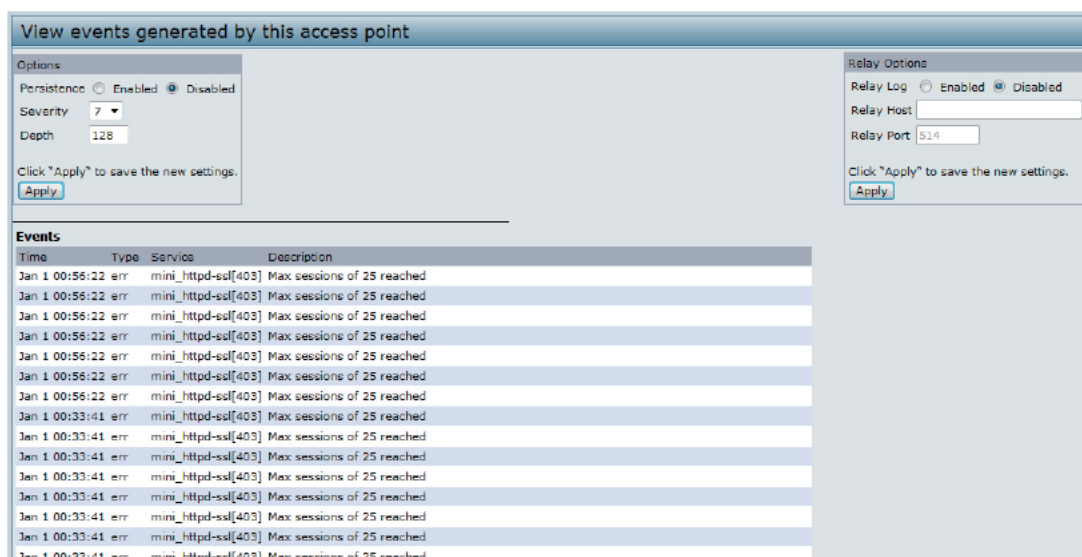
View events generated by this access point

Options

Persistence Enabled Disabled

Severity 7

Depth 128

Click "Apply" to save the new settings.

Apply

Relay Options

Relay Log Enabled Disabled

Relay Host

Relay Port 514

Click "Apply" to save the new settings.

Apply

Events

| Time | Type | Service | Description |
|---|---|---|---|
| Jan 1 00:56:22 | err | mini_httpd-ssl[403] | Max sessions of 25 reached |
| Jan 1 00:56:22 | err | mini_httpd-ssl[403] | Max sessions of 25 reached |
| Jan 1 00:56:22 | err | mini_httpd-ssl[403] | Max sessions of 25 reached |
| Jan 1 00:56:22 | err | mini_httpd-ssl[403] | Max sessions of 25 reached |
| Jan 1 00:56:22 | err | mini_httpd-ssl[403] | Max sessions of 25 reached |
| Jan 1 00:56:22 | err | mini_httpd-ssl[403] | Max sessions of 25 reached |
| Jan 1 00:56:22 | err | mini_httpd-ssl[403] | Max sessions of 25 reached |
| Jan 1 00:33:41 | err | mini_httpd-ssl[403] | Max sessions of 25 reached |
| Jan 1 00:33:41 | err | mini_httpd-ssl[403] | Max sessions of 25 reached |
| Jan 1 00:33:41 | err | mini_httpd-ssl[403] | Max sessions of 25 reached |
| Jan 1 00:33:41 | err | mini_httpd-ssl[403] | Max sessions of 25 reached |
| Jan 1 00:33:41 | err | mini_httpd-ssl[403] | Max sessions of 25 reached |
| Jan 1 00:33:41 | err | mini_httpd-ssl[403] | Max sessions of 25 reached |
| Jan 1 00:33:41 | err | mini_httpd-ssl[403] | Max sessions of 25 reached |
| Jan 1 00:33:41 | err | mini_httpd-ssl[403] | Max sessions of 25 reached |